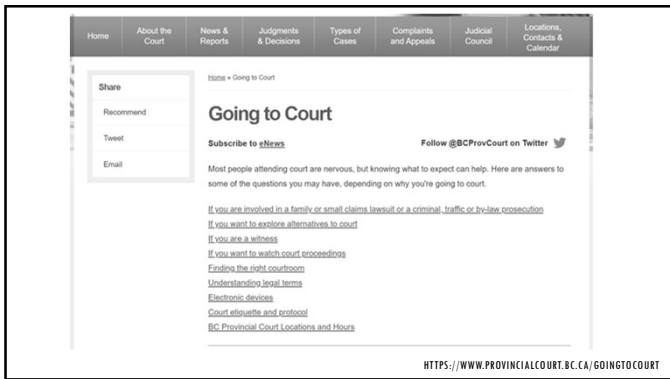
Home | About the Court | News & Reports | Judgments & Decisions | Types of Cases | Complaints and Appeals | Judicial Council | Locations, Contacts & Calendar

Share

Recommend

Tweet

Email

Home » Going to Court

Going to Court

Subscribe to eNews

Follow @BCProvCourt on Twitter

Most people attending court are nervous, but knowing what to expect can help. Here are answers to some of the questions you may have, depending on why you're going to court.

If you are involved in a family or small claims lawsuit or a criminal, traffic or by-law prosecution
If you want to explore alternatives to court
If you are a witness
If you want to watch court proceedings
Finding the right courtroom
Understanding legal terms
Electronic devices
Court etiquette and protocol
BC Provincial Court Locations and Hours

HTTPS://WWW.PROVINCIALCOURT.BC.CA/GOINGTOCOURT